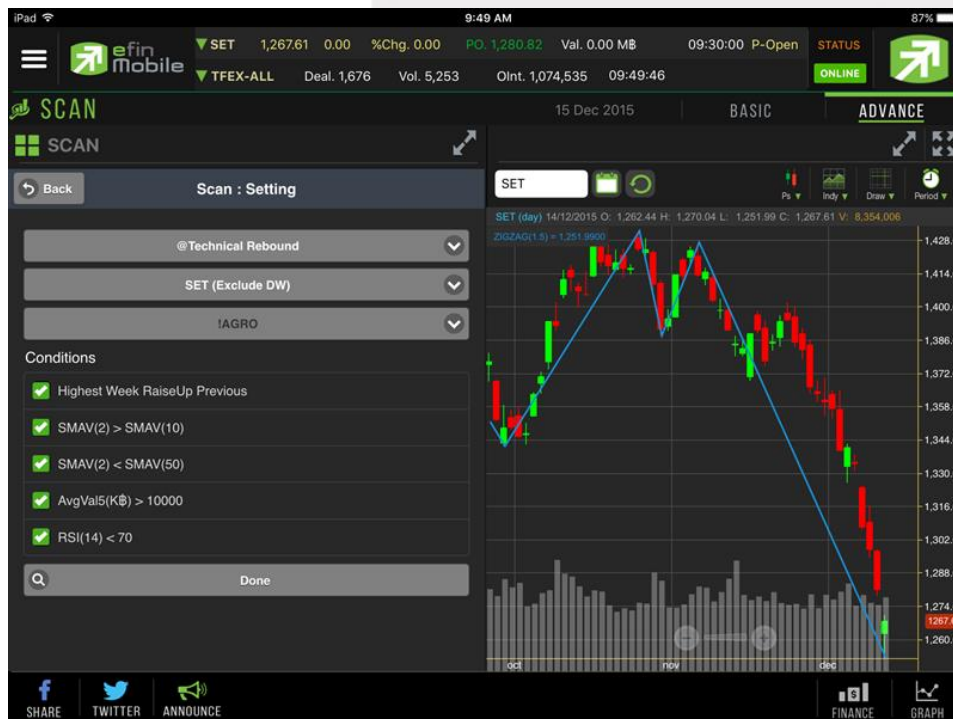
iPad
9:49 AM
87%

efin Mobile
▼SET 1,267.61 0.00 %Chg. 0.00 PO. 1,280.82 Val. 0.00 M฿ 09:30:00 P-Open
▼TFEX-ALL Deal. 1,676 Vol. 5,253 OInt. 1,074,535 09:49:46
STATUS
ONLINE

SCAN
15 Dec 2015
BASIC
ADVANCE

SCAN

Back
Scan : Setting

@Technical Rebound
SET (Exclude DW)
!AGRO

Conditions
Highest Week RaiseUp Previous
SMAV(2) > SMAV(10)
SMAV(2) < SMAV(50)
AvgVal5(K฿) > 10000
RSI(14) < 70

Done

SET
Ps ▼
Indy ▼
Draw ▼
Period ▼

SET (day) 14/12/2015 O: 1,262.44 H: 1,270.04 L: 1,251.99 C: 1,267.61 V: 8,354,006
ZIGZAG(1.5) = 1,251.9900

1,428.
1,414.
1,400.
1,386.
1,372.
1,358.
1,344.
1,330.
1,316.
1,302.
1,288.
1,274.
1267.6
1,260.

oct
nov
dec

SHARE
TWITTER
ANNOUNCE
FINANCE
GRAPH